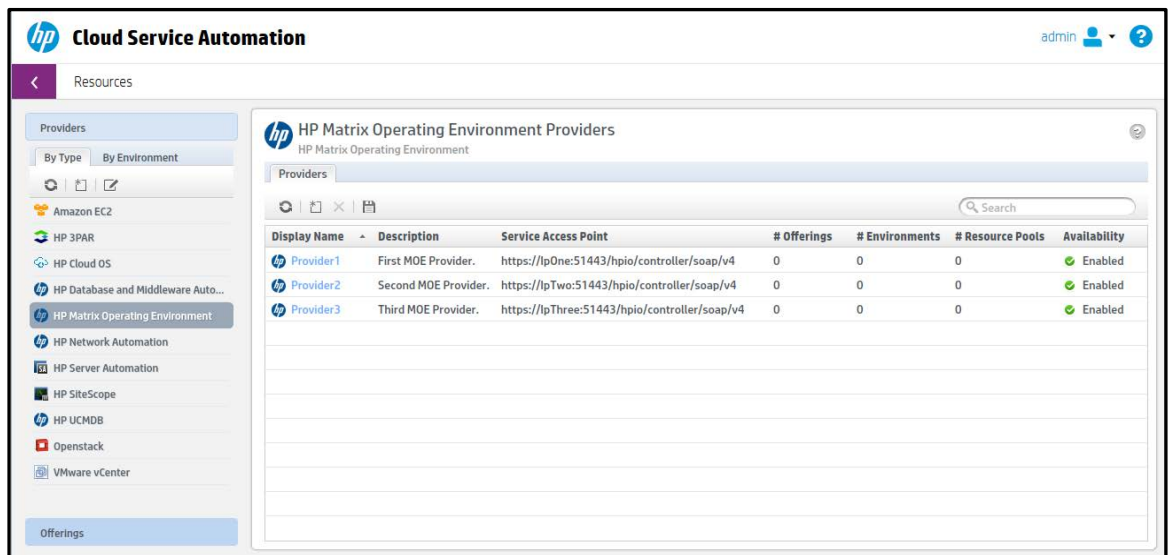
Cloud Service Automation

admin

Resources

Providers

By Type By Environment

Amazon EC2
HP 3PAR
HP Cloud OS
HP Database and Middleware Auto...
HP Matrix Operating Environment
HP Network Automation
HP Server Automation
HP SiteScope
HP UCMDB
Openstack
VMware vCenter

Offerings

HP Matrix Operating Environment Providers
HP Matrix Operating Environment

Providers

Search

| Display Name | Description | Service Access Point | # Offerings | # Environments | # Resource Pools | Availability |
|---|---|---|---|---|---|---|
| Provider1 | First MOE Provider. | https://IpOne:51443/hpio/controller/soap/v4 | 0 | 0 | 0 | Enabled |
| Provider2 | Second MOE Provider. | https://IpTwo:51443/hpio/controller/soap/v4 | 0 | 0 | 0 | Enabled |
| Provider3 | Third MOE Provider. | https://IpThree:51443/hpio/controller/soap/v4 | 0 | 0 | 0 | Enabled |